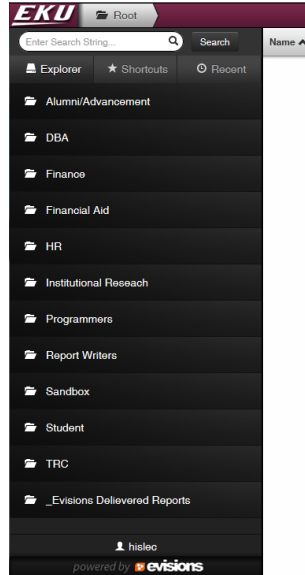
EKU Root

Enter Search String... Search

Name

Explorer Shortcuts Recent

Alumni/Advancement

DBA

Finance

Financial Aid

HR

Institutional Reseach

Programmers

Report Writers

Sandbox

Student

TRC

_Evisions Delievered Reports

hislec

powered by evisions